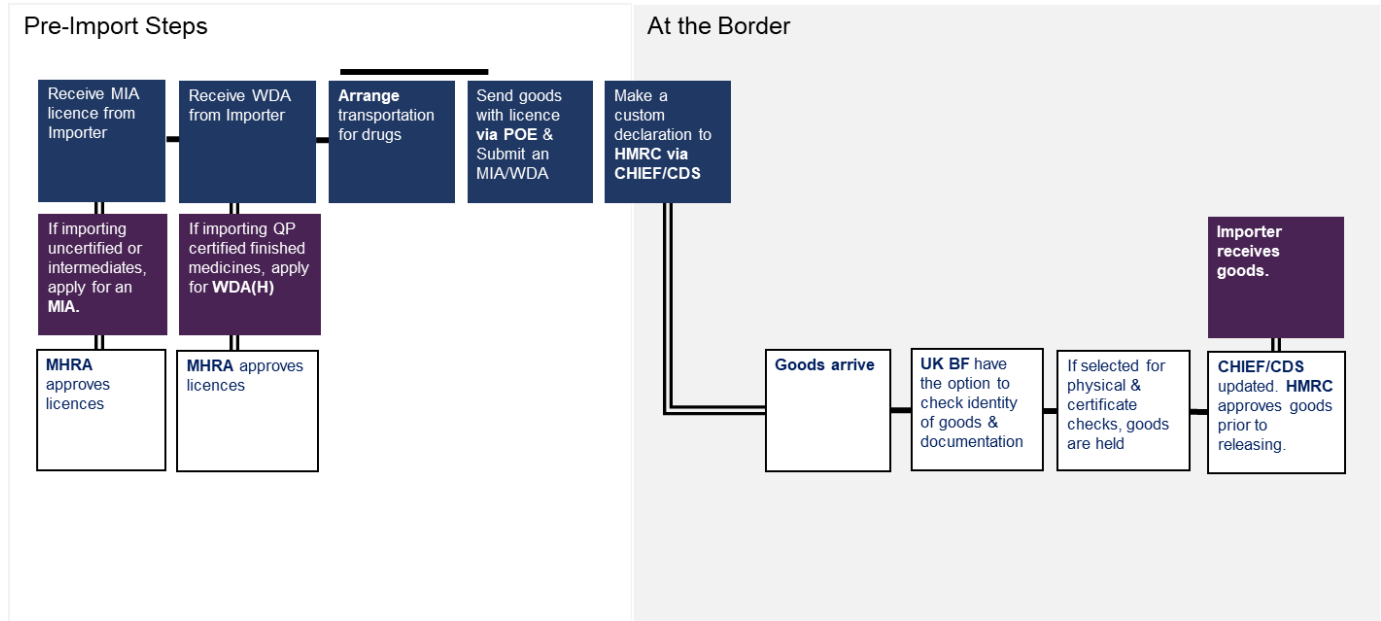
Pre-Import Steps

At the Border

Receive MIA licence from Importer

Receive WDA from Importer

Arrange transportation for drugs

Send goods with licence via POE & Submit an MIA/WDA

Make a custom declaration to HMRC via CHIEF/CDS

If importing uncertified or intermediates, apply for an MIA.

If importing QP certified finished medicines, apply for WDA(H)

Importer receives goods.

MHRA approves licences

MHRA approves licences

Goods arrive

UK BF have the option to check identity of goods & documentation

If selected for physical & certificate checks, goods are held

CHIEF/CDS updated. HMRC approves goods prior to releasing.